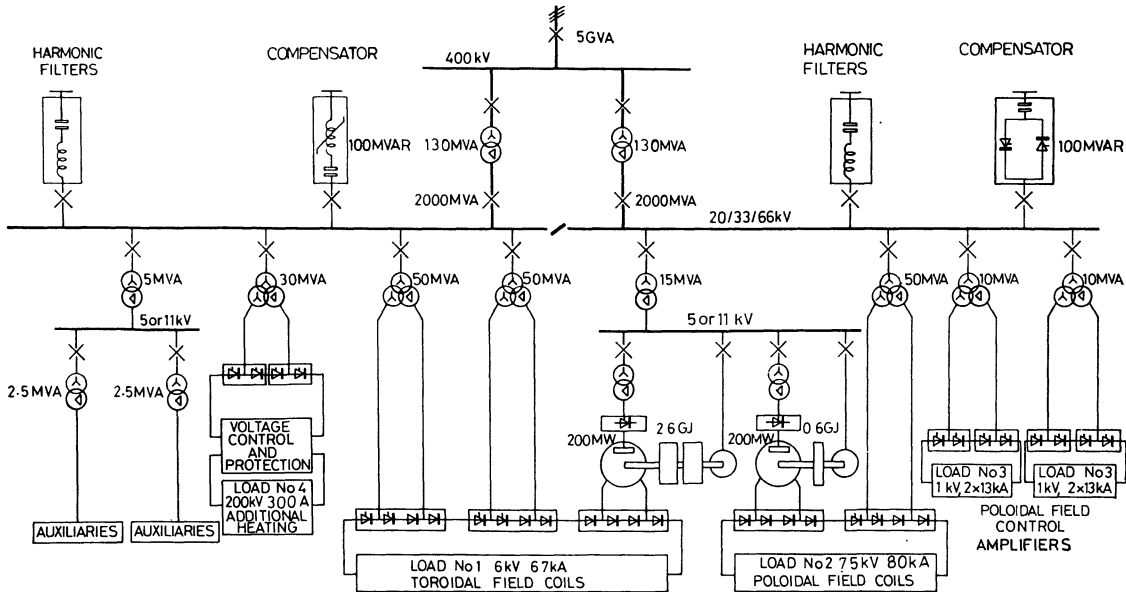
HARMONIC FILTERS

COMPENSATOR

100MVAR

5GVA

400 kV

130MVA

130MVA

2000MVA

2000MVA

HARMONIC FILTERS

COMPENSATOR

100MVAR

20/33/66kV

5MVA

30MVA

50MVA

50MVA

15MVA

50MVA

10MVA

10MVA

5or11kV

5 or 11 kV

2·5 MVA

2·5 MVA

VOLTAGE CONTROL AND PROTECTION

LOAD No 4 200kV 300 A ADDITIONAL HEATING

200MW

2 6 GJ

200MW

0 6GJ

LOAD No3 1 kV, 2×13kA

LOAD No3 1kV, 2×13kA

POLOIDAL FIELD CONTROL AMPLIFIERS

AUXILIARIES

AUXILIARIES

LOAD No1 6kV 67kA TOROIDAL FIELD COILS

LOAD No2 75kV 80kA POLOIDAL FIELD COILS